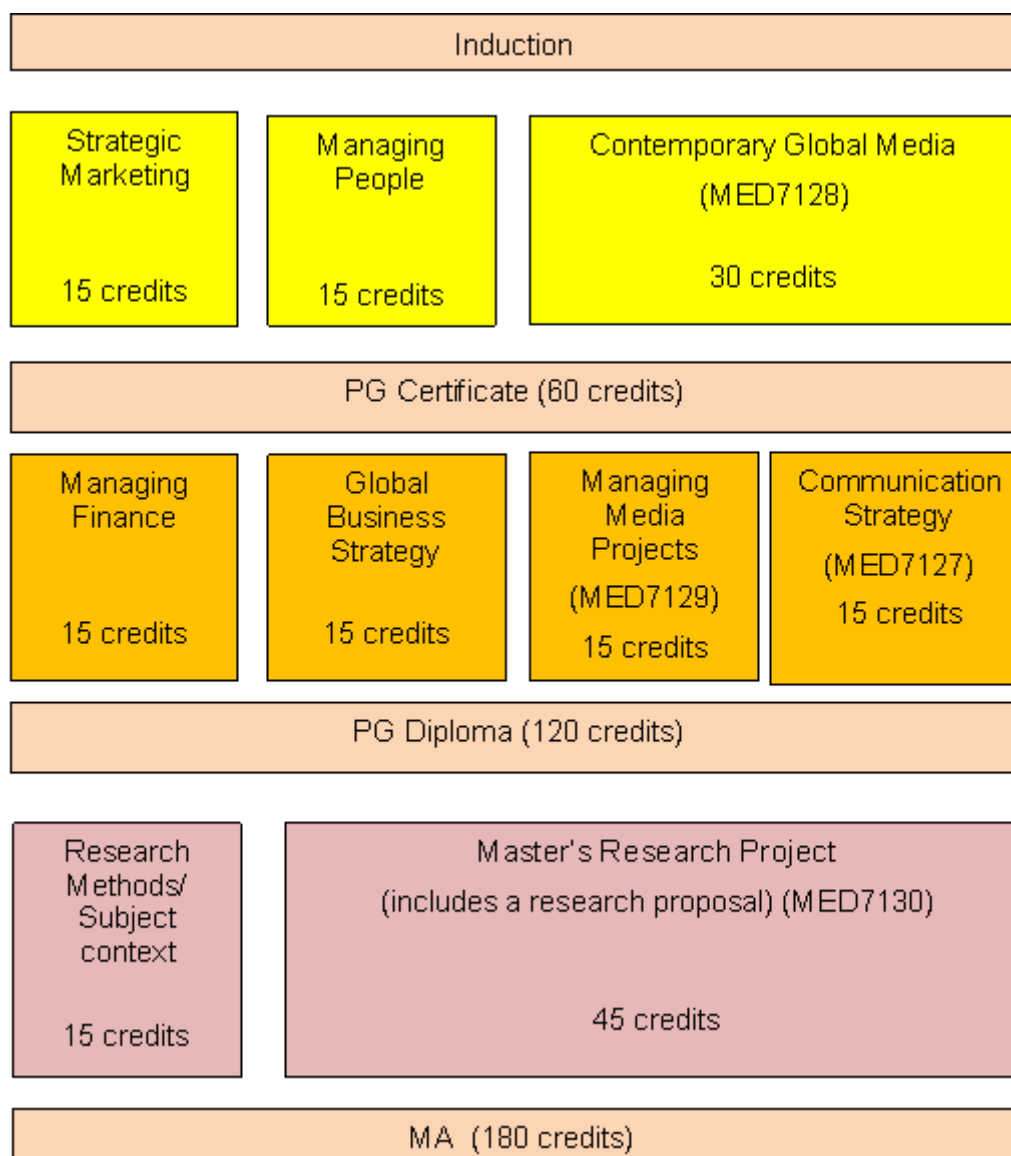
Induction

Strategic Marketing

15 credits

Managing People

15 credits

Contemporary Global Media

(MED7128)

30 credits

PG Certificate (60 credits)

Managing Finance

15 credits

Global Business Strategy

15 credits

Managing Media Projects

(MED7129)

15 credits

Communication Strategy

(MED7127)

15 credits

PG Diploma (120 credits)

Research Methods/ Subject context

15 credits

Master's Research Project

(includes a research proposal) (MED7130)

45 credits

MA (180 credits)